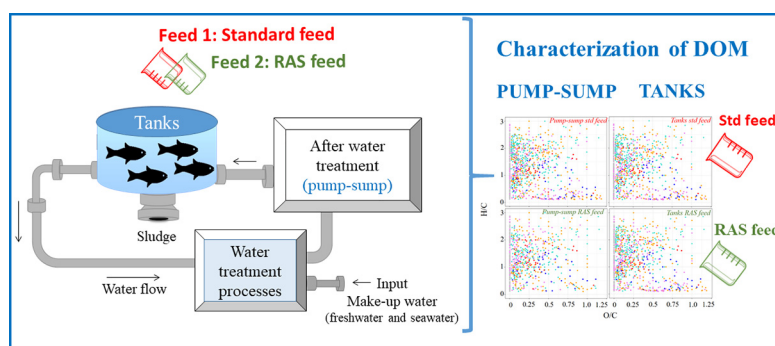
Feed 1: Standard feed

Feed 2: RAS feed

Tanks

After water treatment (pump-sump)

Sludge

Water treatment processes

Water flow

Input Make-up water (freshwater and seawater)

Characterization of DOM

PUMP-SUMP TANKS

Pump-sump std feed

Tanks std feed

Std feed

Pump-sump RAS feed

Tanks RAS feed

RAS feed

H/C

O/C

3

2

1

0

0 0.25 0.5 0.75 1.0 1.25

0 0.25 0.5 0.75 1.0 1.25